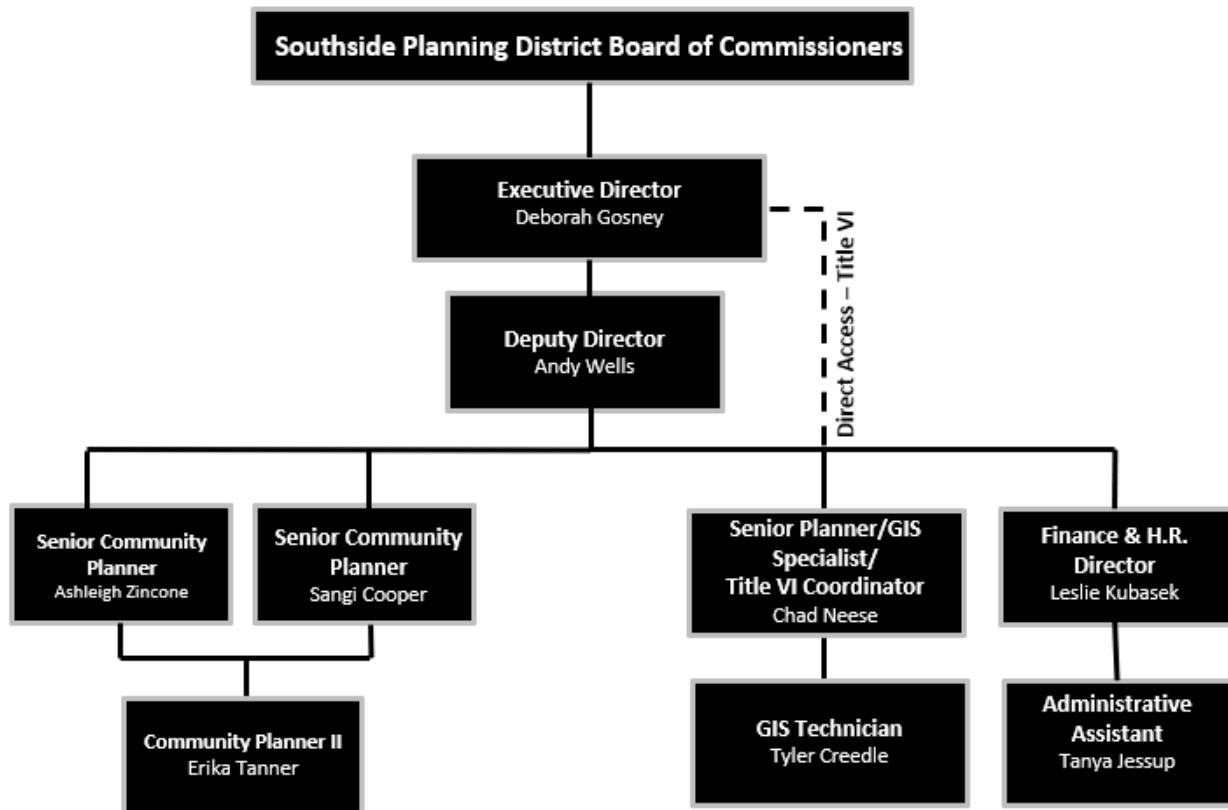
Southside Planning District Board of Commissioners

Executive Director
Deborah Gosney

Direct Access – Title VI

Deputy Director
Andy Wells

Senior Community Planner
Ashleigh Zincone

Senior Community Planner
Sangi Cooper

Senior Planner/GIS Specialist/ Title VI Coordinator
Chad Neese

Finance & H.R. Director
Leslie Kubasek

Community Planner II
Erika Tanner

GIS Technician
Tyler Creedle

Administrative Assistant
Tanya Jessup